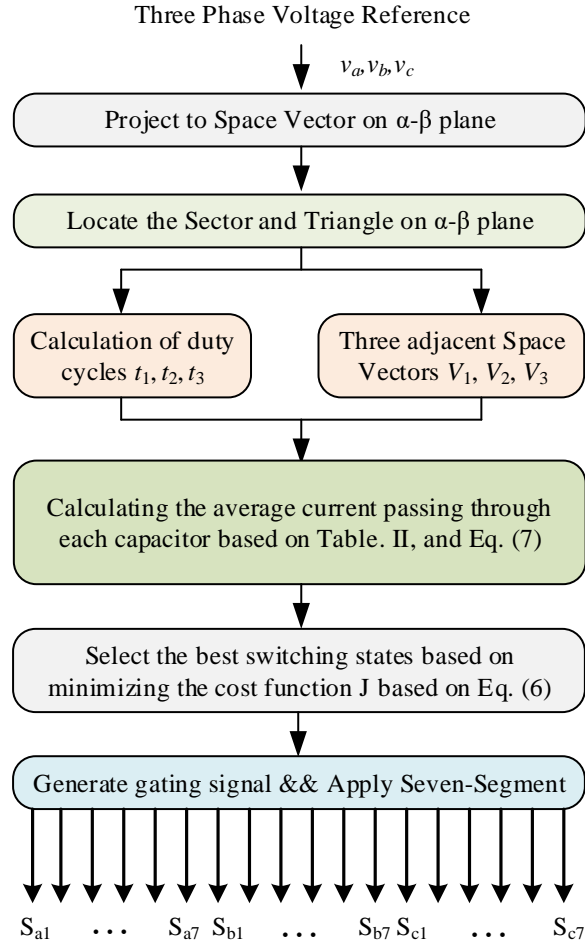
Three Phase Voltage Reference

$v_a, v_b, v_c$

Project to Space Vector on α-β plane

Locate the Sector and Triangle on α-β plane

Calculation of duty cycles $t_1, t_2, t_3$

Three adjacent Space Vectors $V_1$, $V_2$, $V_3$

Calculating the average current passing through each capacitor based on Table. II, and Eq. (7)

Select the best switching states based on minimizing the cost function J based on Eq. (6)

Generate gating signal && Apply Seven-Segment

$S_{a1}$ . . . $S_{a7}$ $S_{b1}$ . . . $S_{b7}$ $S_{c1}$ . . . $S_{c7}$